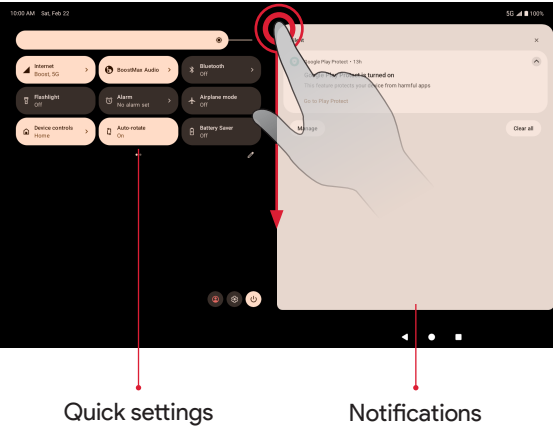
10:00 AM Sat, Feb 22

5G 100%

Internet
Boost, 5G

BoostMax Audio

Bluetooth
Off

Flashlight
Off

Alarm
No alarm set

Airplane mode
Off

Device controls
Home

Auto-rotate
On

Battery Saver
Off

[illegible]

Google Play Protect • 13h

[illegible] is turned on

This feature protects your device from harmful apps

Go to Play Protect

Manage

Clear all

Quick settings

Notifications